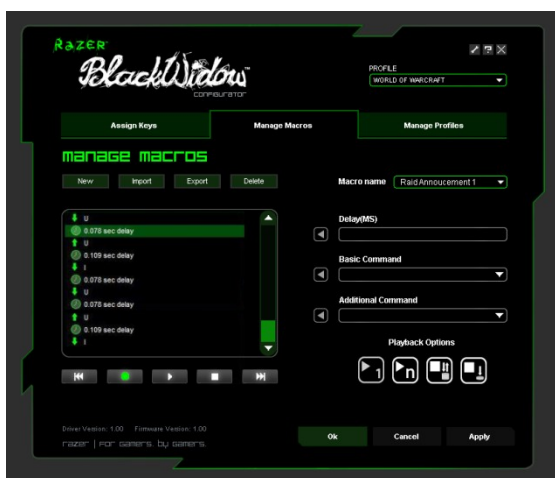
RAZER
BlackWidow
CONFIGURATOR

PROFILE
WORLD OF WARCRAFT

Assign Keys
Manage Macros
Manage Profiles

MANAGE MACROS

New
Import
Export
Delete

Macro name
Raid Annoucement 1

U
0.078 sec delay
U
0.109 sec delay
I
0.078 sec delay
U
0.078 sec delay
U
0.109 sec delay
I

Delay(MS)

Basic Command

Additional Command

Playback Options

1
n

Driver Version: 1.00 Firmware Version: 1.00
razer | FOR GAMERS. BY GAMERS.

Ok
Cancel
Apply